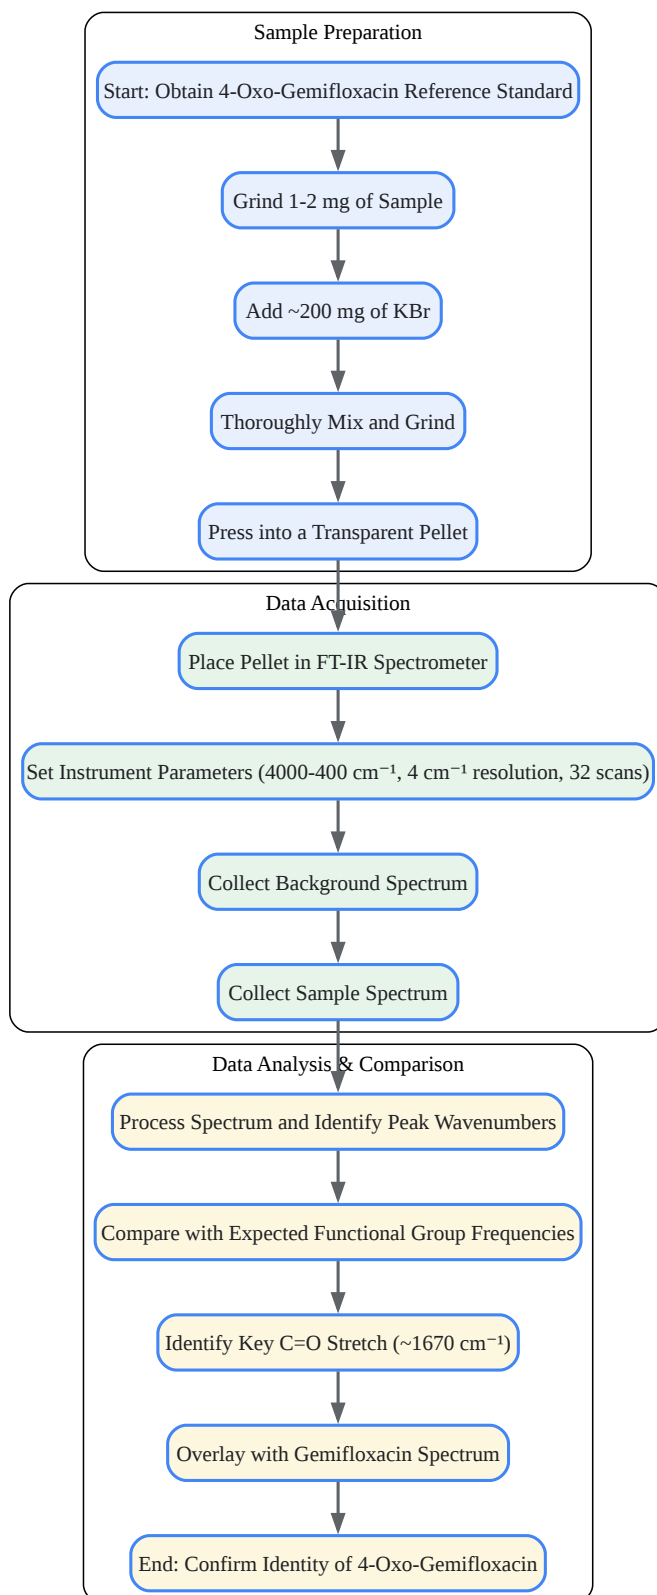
Sample Preparation

Start: Obtain 4-Oxo-Gemifloxacin Reference Standard

Grind 1-2 mg of Sample

Add ~200 mg of KBr

Thoroughly Mix and Grind

Press into a Transparent Pellet

Data Acquisition

Place Pellet in FT-IR Spectrometer

Set Instrument Parameters (4000-400 cm$^{-1}$, 4 cm$^{-1}$ resolution, 32 scans)

Collect Background Spectrum

Collect Sample Spectrum

Data Analysis & Comparison

Process Spectrum and Identify Peak Wavenumbers

Compare with Expected Functional Group Frequencies

Identify Key C=O Stretch (~1670 cm$^{-1}$)

Overlay with Gemifloxacin Spectrum

End: Confirm Identity of 4-Oxo-Gemifloxacin